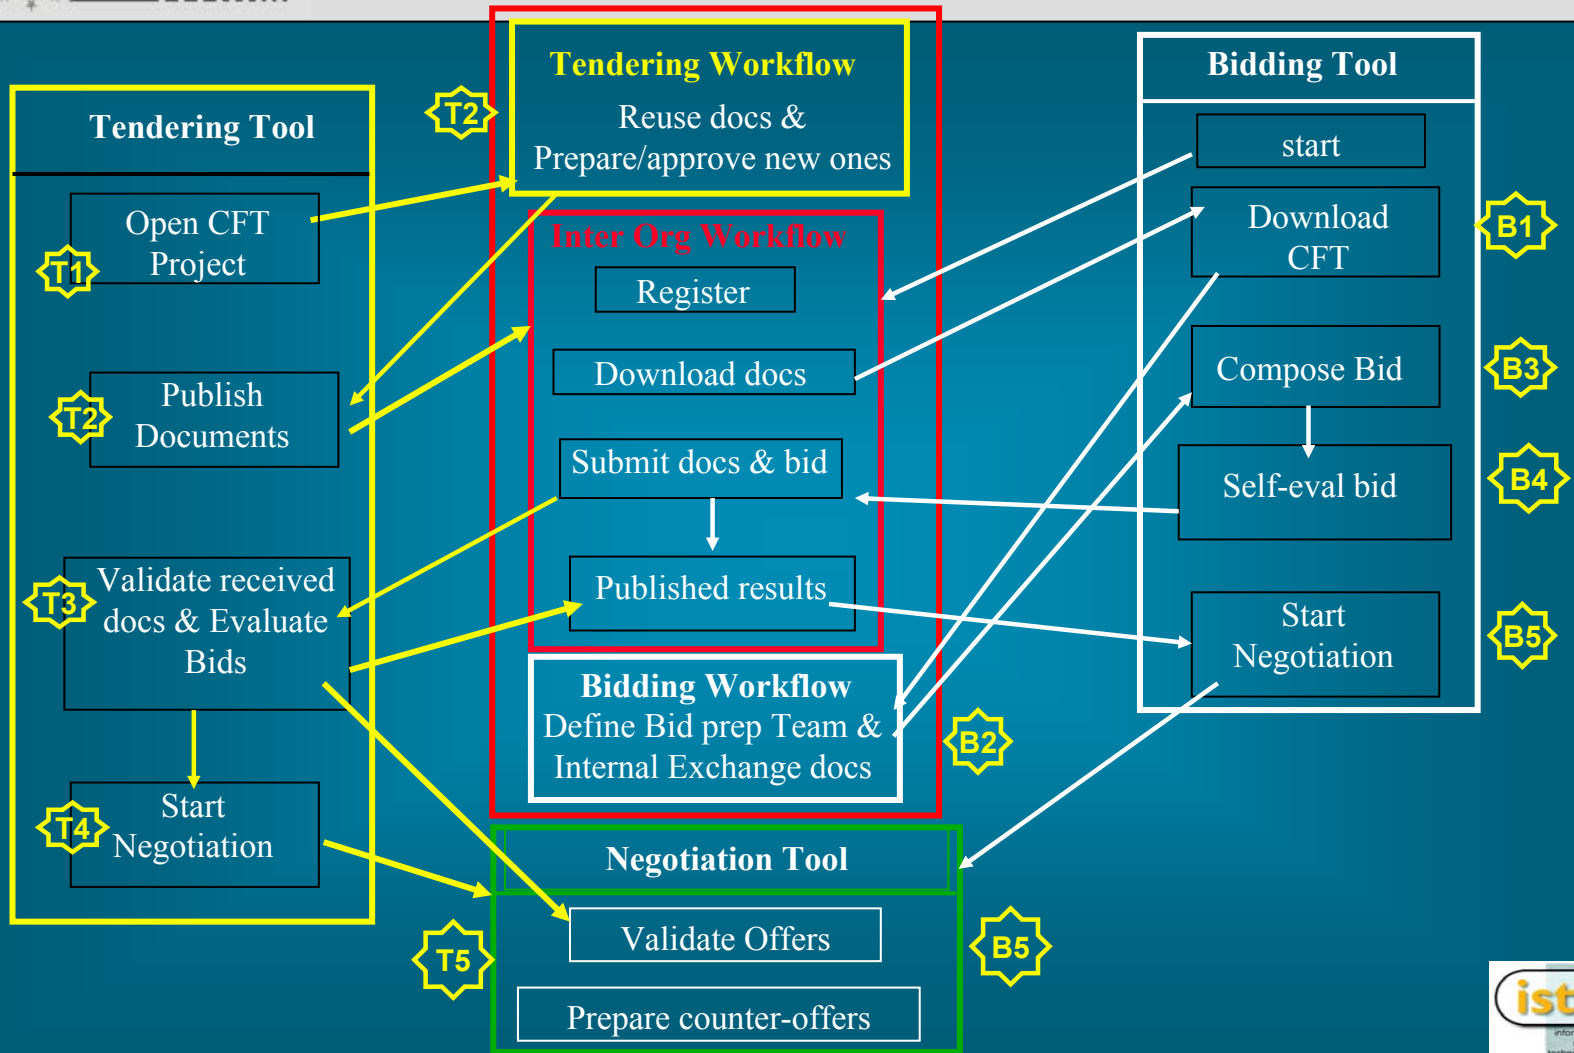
Tendering Tool

Open CFT Project

T1

Publish Documents

T2

Validate received docs & Evaluate Bids

T3

Start Negotiation

T4

T2

Tendering Workflow
Reuse docs & Prepare/approve new ones

Inter Org Workflow

Register

Download docs

Submit docs & bid

Published results

Bidding Workflow
Define Bid prep Team & Internal Exchange docs

B2

Negotiation Tool

Validate Offers

Prepare counter-offers

T5

B5

Bidding Tool

start

Download CFT

B1

Compose Bid

B3

Self-eval bid

B4

Start Negotiation

B5

ist